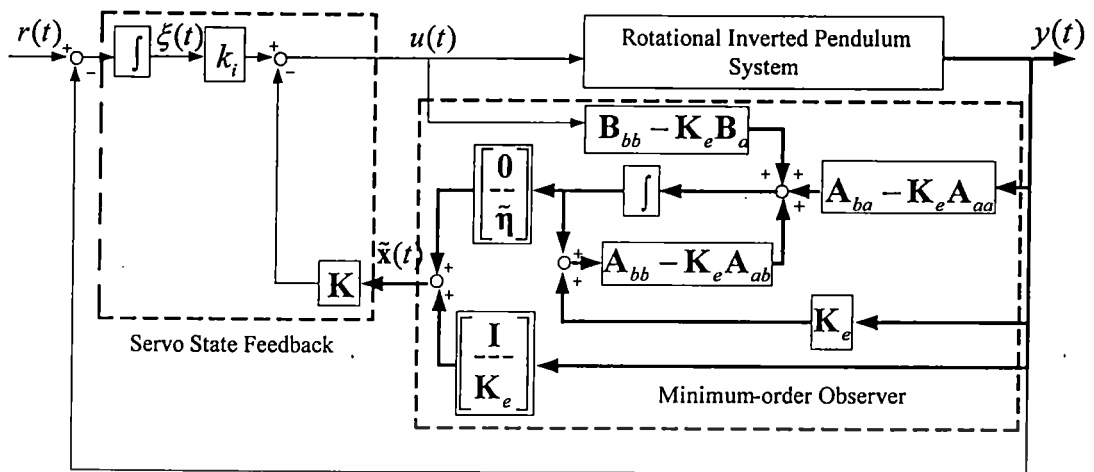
$r(t)$ + −

$\int$ $\xi(t)$ $k_i$ + −

$u(t)$

Rotational Inverted Pendulum System

$y(t)$

$\mathbf{B}_{bb} - \mathbf{K}_e\mathbf{B}_a$

$\left[\frac{\mathbf{0}}{\tilde{\boldsymbol{\eta}}}\right]$

$\int$

+ + +

$\mathbf{A}_{ba} - \mathbf{K}_e\mathbf{A}_{aa}$

$\tilde{\mathbf{x}}(t)$ + +

$\mathbf{K}$

+ +

$\mathbf{A}_{bb} - \mathbf{K}_e\mathbf{A}_{ab}$

$\mathbf{K}_e$

$\left[\frac{\mathbf{I}}{\mathbf{K}_e}\right]$

Servo State Feedback

Minimum-order Observer